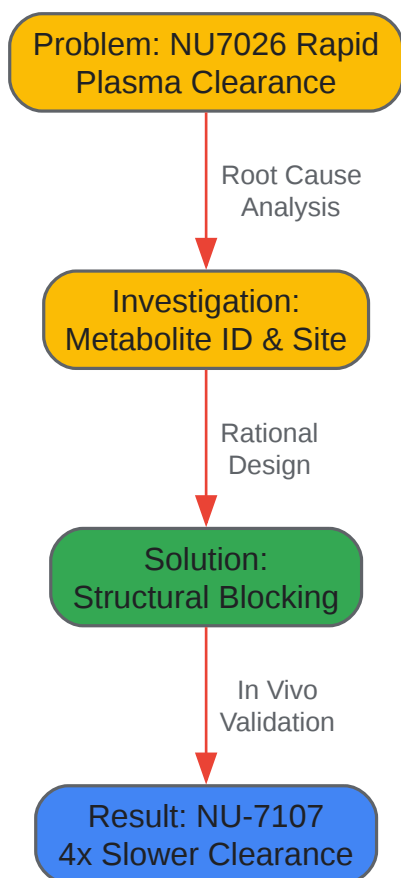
Problem: NU7026 Rapid Plasma Clearance

Root Cause Analysis

Investigation: Metabolite ID & Site

Rational Design

Solution: Structural Blocking

In Vivo Validation

Result: NU-7107 4x Slower Clearance